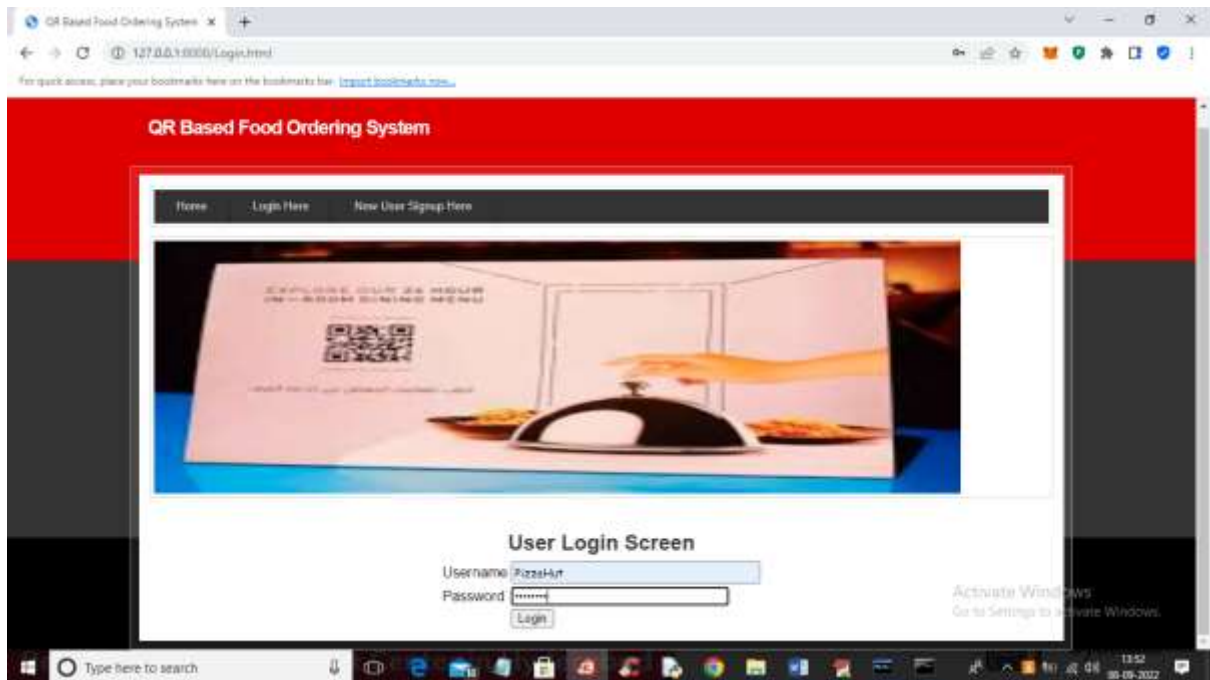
QR Based Food Ordering System ×

127.0.0.1:8000/Login.html

For quick access, place your bookmarks here on the bookmarks bar. Import bookmarks now...

QR Based Food Ordering System

Home Login Here New User Signup Here

EXPLORE OUR 24 HOUR IN-ROOM DINING MENU

User Login Screen

Username PizzaHut

Password ••••••••

Login

Activate Windows
Go to Settings to activate Windows.

Type here to search

13:52
30-09-2022